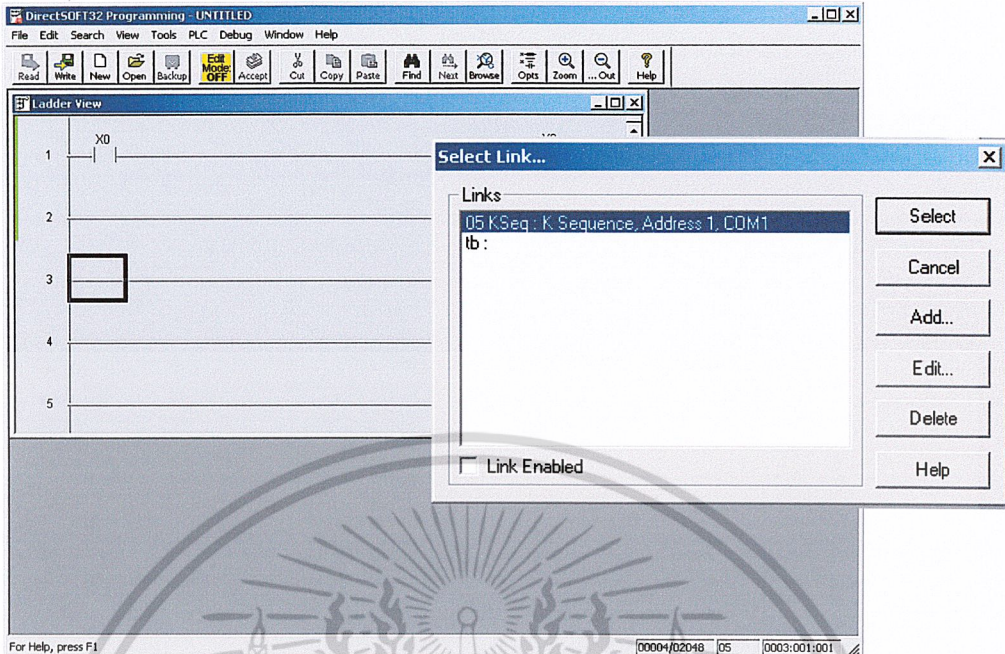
DirectSOFT32 Programming - UNTITLED

File Edit Search View Tools PLC Debug Window Help

Read Write New Open Backup Edit Mode: OFF Accept Cut Copy Paste Find Next Browse Opts Zoom ...Out Help

Ladder View

X0

1

2

3

4

5

Select Link...

Links

05 KSeq : K Sequence, Address 1, COM1
tb :

Link Enabled

Select

Cancel

Add...

Edit...

Delete

Help

For Help, press F1

00004/02048 05 0003:001:001